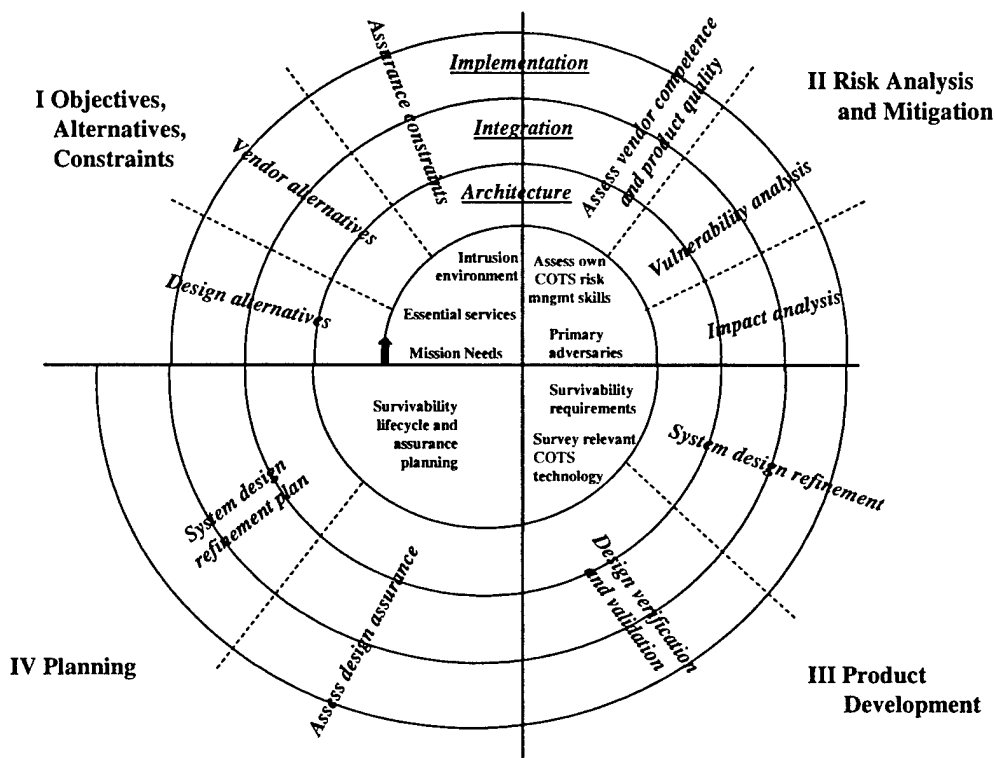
I Objectives, Alternatives, Constraints

II Risk Analysis and Mitigation

Implementation

Integration

Architecture

Assurance constraints

Assess vendor competence and product quality

Vendor alternatives

Vulnerability analysis

Design alternatives

Impact analysis

Intrusion environment

Essential services

Mission Needs

Assess own COTS risk mngmt skills

Primary adversaries

Survivability requirements

Survey relevant COTS technology

Survivability lifecycle and assurance planning

System design refinement

System design refinement plan

Assess design assurance

Design verification and validation

IV Planning

III Product Development